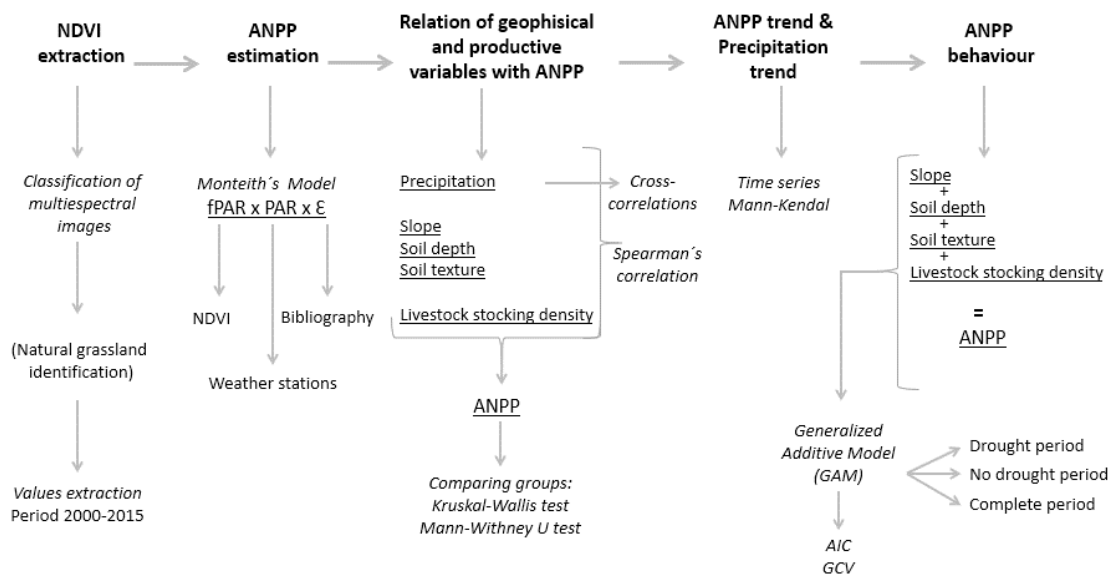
NDVI extraction

ANPP estimation

Relation of geophisical and productive variables with ANPP

ANPP trend & Precipitation trend

ANPP behaviour

Classification of multiespectral images

(Natural grassland identification)

Values extraction
Period 2000-2015

Monteith´s Model
fPAR x PAR x Ɛ

NDVI

Bibliography

Weather stations

Precipitation

Cross-correlations

Slope
Soil depth
Soil texture

Spearman´s correlation

Livestock stocking density

ANPP

Comparing groups:
Kruskal-Wallis test
Mann-Withney U test

Time series
Mann-Kendal

Slope
+
Soil depth
+
Soil texture
+
Livestock stocking density

=
ANPP

Generalized Additive Model (GAM)

Drought period
No drought period
Complete period

AIC
GCV